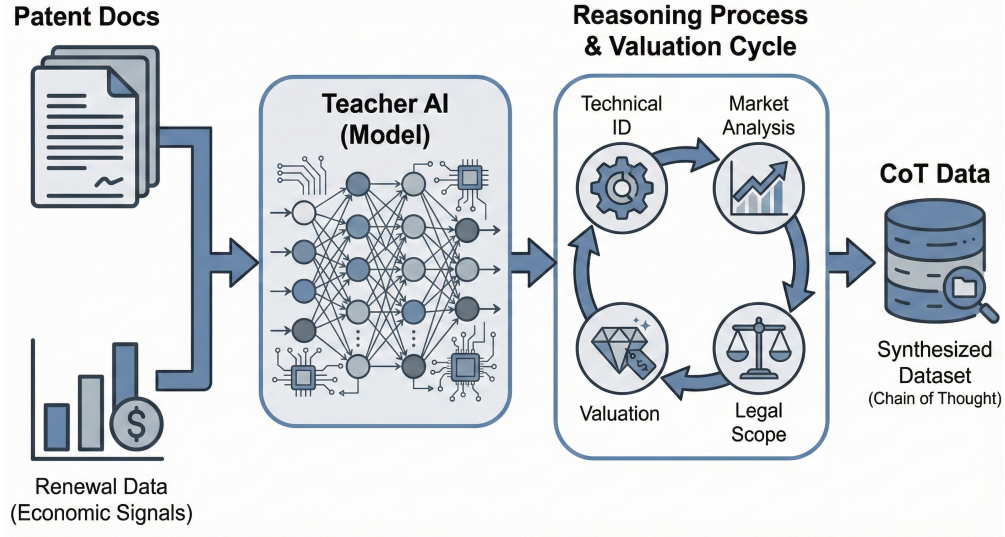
Patent Docs

Renewal Data
(Economic Signals)

Teacher AI
(Model)

Reasoning Process
& Valuation Cycle

Technical
ID

Market
Analysis

Legal
Scope

Valuation

CoT Data

Synthesized
Dataset
(Chain of Thought)